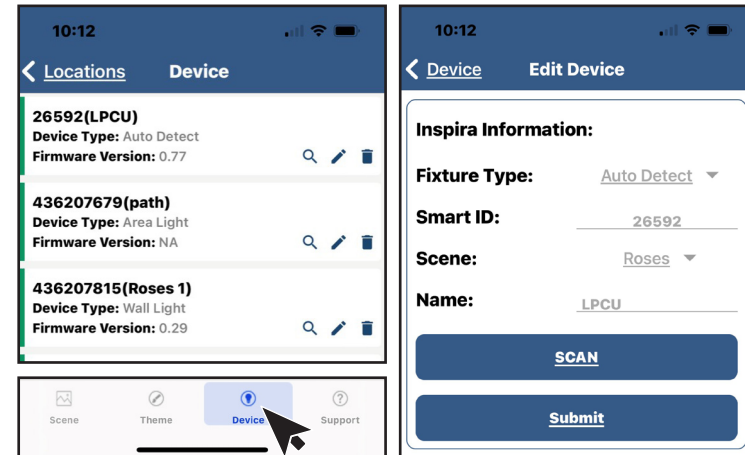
10:12

Locations Device

26592(LPCU)
Device Type: Auto Detect
Firmware Version: 0.77

436207679(path)
Device Type: Area Light
Firmware Version: NA

436207815(Roses 1)
Device Type: Wall Light
Firmware Version: 0.29

Scene Theme Device Support

10:12

Device Edit Device

Inspira Information:

Fixture Type: Auto Detect

Smart ID: 26592

Scene: Roses

Name: LPCU

SCAN

Submit